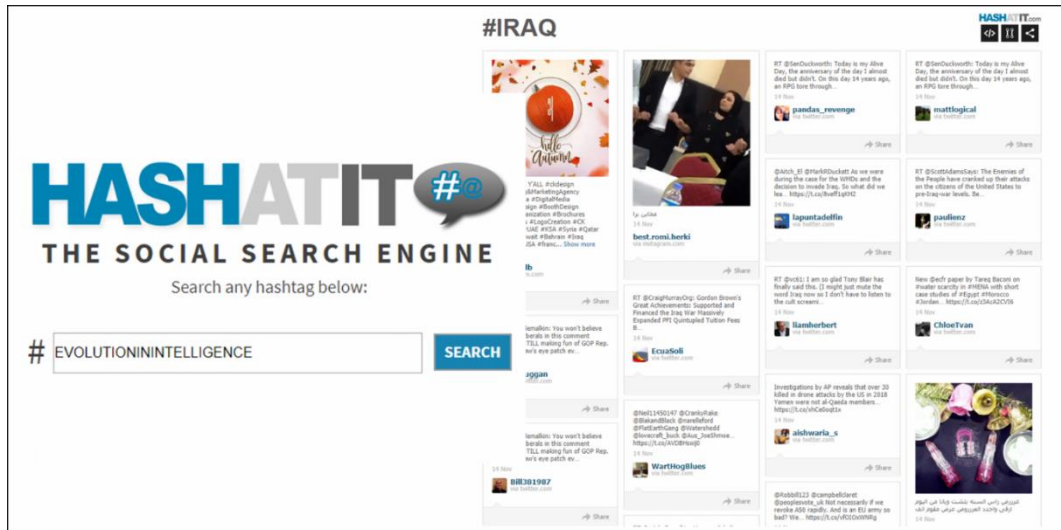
HASHATIT #@

THE SOCIAL SEARCH ENGINE

Search any hashtag below:

# EVOLUTIONININTELLIGENCE

SEARCH

#IRAQ

HASHATIT.com

hello Autumn

YALL #cdesign #MarketingAgency #DigitalMedia #BoothDesign #Brochures #LogoCreation #CX UAE #KSA #Syria #Qatar #Bahrain #Iraq KSA #franc... Show more

lb

Share

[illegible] You won't believe liberals in this comment STILL making fun of GOP Rep. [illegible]'s eye patch ev...

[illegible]ggan

Share

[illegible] You won't believe liberals in this comment STILL making fun of GOP Rep. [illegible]'s eye patch ev...

14 Nov

Bill381987
via twitter.com

Share

مشاهير برا
14 Nov

best.romi.herki
via instagram.com

Share

RT @CraigMurrayOrg: Gordon Brown's Great Achievements: Supported and Financed the Iraq War Massively Expanded PFI Quintupled Tuition Fees B...
14 Nov

EcuaSoli
via twitter.com

Share

@Neil11450147 @CrankyRake @BlakandBlack @narelleford @FlatEarthGang @Watershedd @lovecraft_buck @Aus_JoeShmoe... https://t.co/AVDBPsvxj0
14 Nov

WartHogBlues
via twitter.com

Share

RT @SenDuckworth: Today is my Alive Day, the anniversary of the day I almost died but didn't. On this day 14 years ago, an RPG tore through...
14 Nov

pandas_revenge
via twitter.com

Share

@Aitch_El @HarlotDuckett As we were during the case for the WMDs and the decision to invade Iraq. So what did we lea... https://t.co/8uef1gKH2
14 Nov

lapuntadelfin
via twitter.com

Share

RT @vc81: I am so glad Tony Blair has finally said this. I have waited my whole life so I don't have to listen to the cult screams
14 Nov

liamherbert
via twitter.com

Share

Investigations by AP reveals that over 30 killed in drone attacks by the US in 2018 Yemen were not al-Qaeda members... https://t.co/shCeEoqt1x
14 Nov

aishwaria_s
via twitter.com

Share

@Robbill123 @campbellclaret @peoplesvote_uk Not necessarily if we revoke A50 rapidly. And is an EU army so bad? We... https://t.co/fR3OxWNRg

RT @SenDuckworth: Today is my Alive Day, the anniversary of the day I almost died but didn't. On this day 14 years ago, an RPG tore through...
14 Nov

mattlogical
via twitter.com

Share

RT @ScottAdamsSays: The Enemies of the People have cranked up their attacks on the citizens of the United States to pre-Iraq-war levels. Be...
14 Nov

paulienz
via twitter.com

Share

New @ecfr paper by Tareq Baconi on #water scarcity in #MENA with short case studies of #Egypt #Morocco #Jordan... https://t.co/z5Au42CV6
14 Nov

ChloeTvan
via twitter.com

Share

عروض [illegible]